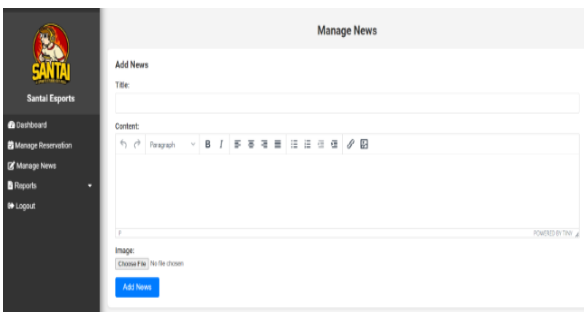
SANTAI

Santai Esports

Dashboard

Manage Reservation

Manage News

Reports

Logout

Manage News

Add News

Title:

Content:

Paragraph B I

p

POWERED BY TINY

Image:

Choose File No file chosen

Add News